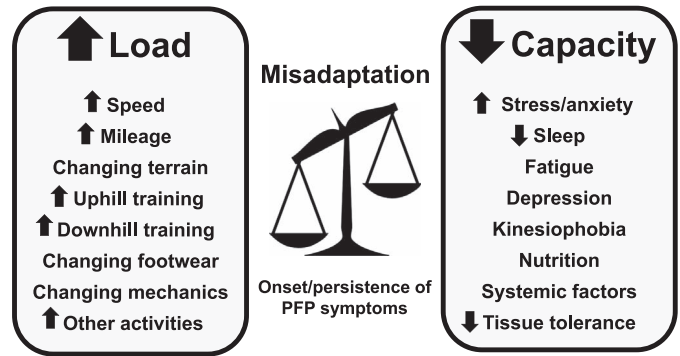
⬆ Load

⬆ Speed
⬆ Mileage
Changing terrain
⬆ Uphill training
⬆ Downhill training
Changing footwear
Changing mechanics
⬆ Other activities

Misadaptation

Onset/persistence of PFP symptoms

⬇ Capacity

⬆ Stress/anxiety
⬇ Sleep
Fatigue
Depression
Kinesiophobia
Nutrition
Systemic factors
⬇ Tissue tolerance